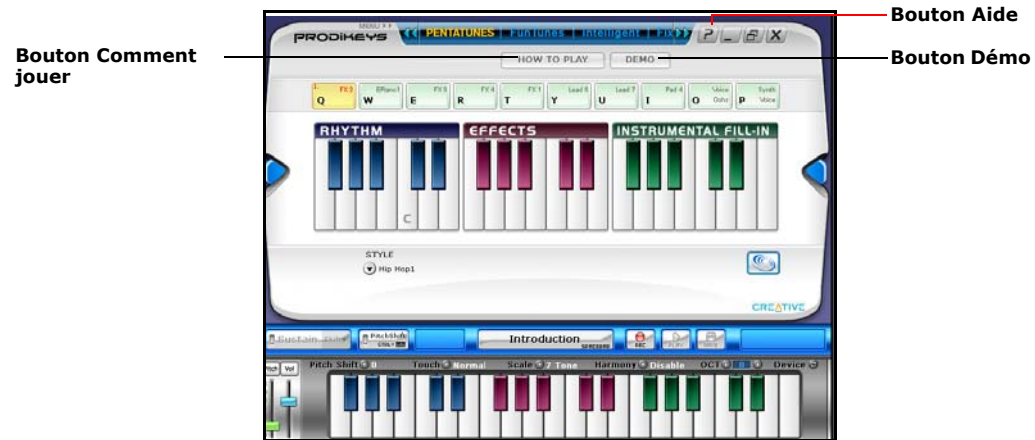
Bouton Aide

Bouton Comment jouer

Bouton Démo

MENU
PRODIKEYS
PENTATUNES | FunTunes | Intelligent | FIX
?

HOW TO PLAY
DEMO

FX3 Q
EPiano1 W
FX3 E
FX4 R
FX1 T
Lead 6 Y
Lead 7 U
Pad 4 I
Voice Oohs O
Synth Voice P

RHYTHM
EFFECTS
INSTRUMENTAL FILL-IN

C

STYLE
Hip Hop1

CREATIVE

Sustain
PackShift
Introduction
REC
PLAY

Pitch Vol
Pitch Shift 0
Touch Normal
Scale 7 Tone
Harmony Disable
OCT
Device